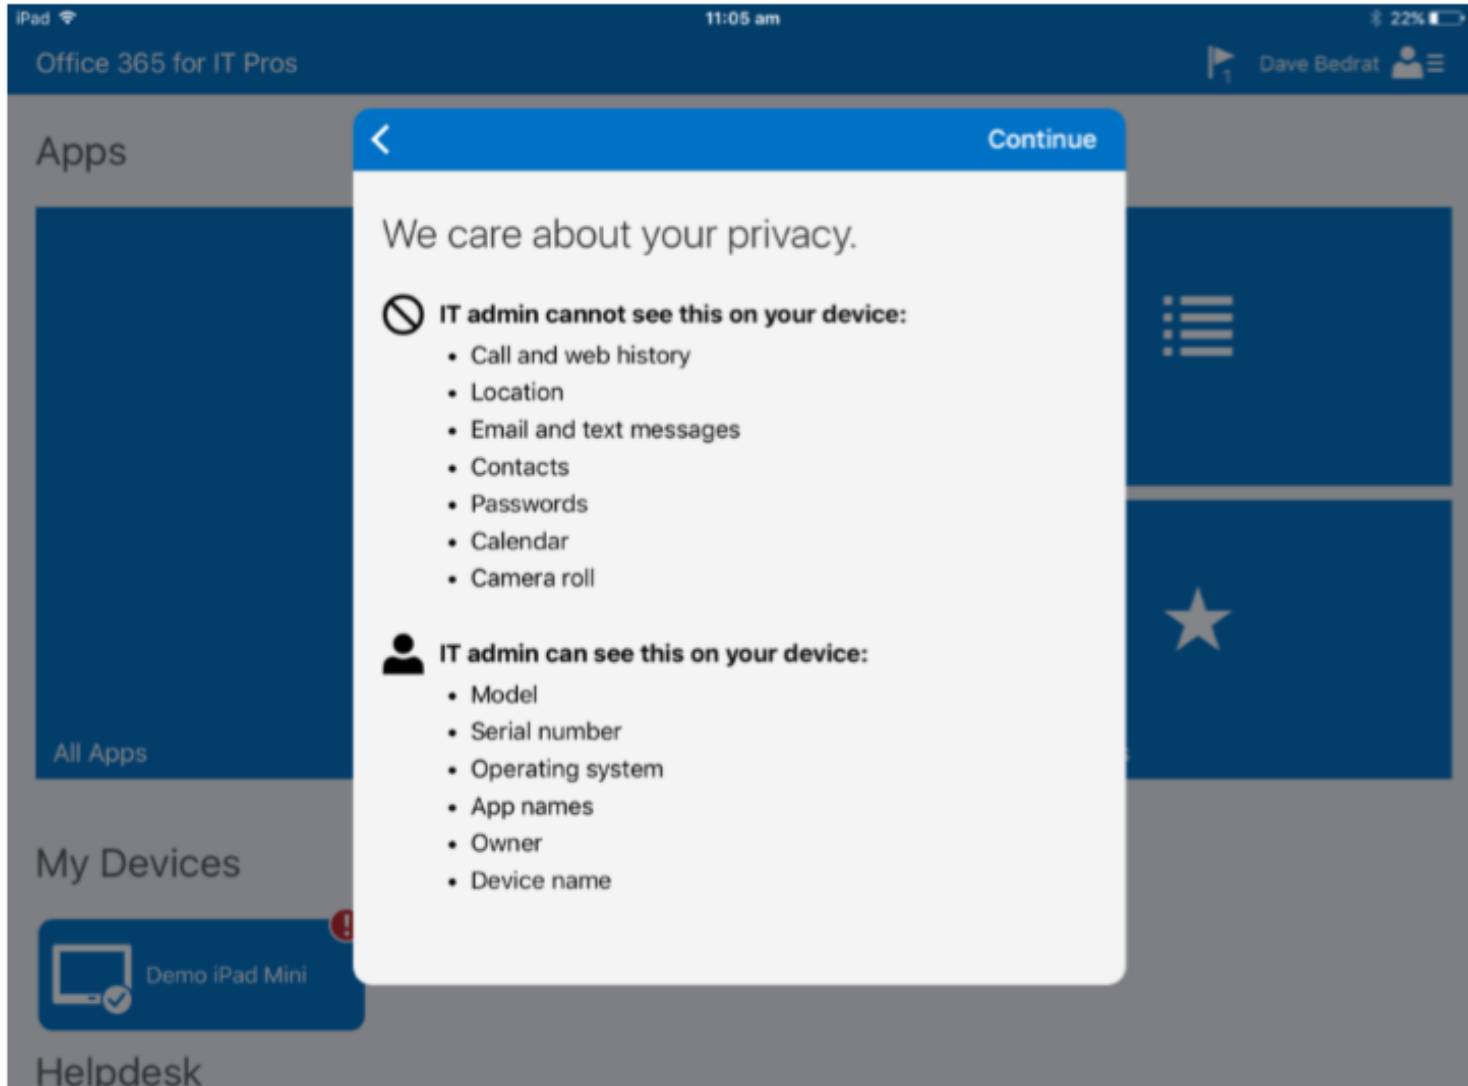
iPad
11:05 am
22%
Office 365 for IT Pros
1
Dave Bedrat
Apps
All Apps
My Devices
!
Demo iPad Mini
Helpdesk

Continue

We care about your privacy.

IT admin cannot see this on your device:
• Call and web history
• Location
• Email and text messages
• Contacts
• Passwords
• Calendar
• Camera roll

IT admin can see this on your device:
• Model
• Serial number
• Operating system
• App names
• Owner
• Device name